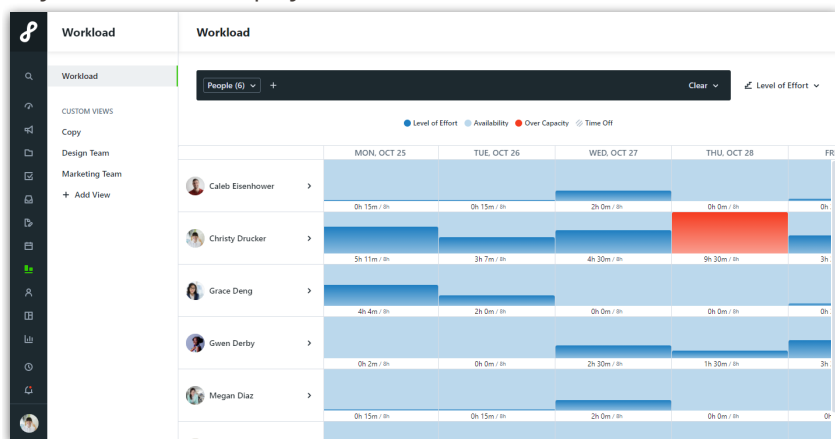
Workload

Workload

CUSTOM VIEWS

Copy

Design Team

Marketing Team

+ Add View

Workload

People (6) +

Clear

Level of Effort

Level of Effort Availability Over Capacity Time Off

| | MON, OCT 25 | TUE, OCT 26 | WED, OCT 27 | THU, OCT 28 | FR |
|---|---|---|---|---|---|
| Caleb Eisenhower | 0h 15m / 8h | 0h 15m / 8h | 2h 0m / 8h | 0h 0m / 8h | 0h |
| Christy Drucker | 5h 11m / 8h | 3h 7m / 8h | 4h 30m / 8h | 9h 30m / 8h | 3h |
| Grace Deng | 4h 4m / 8h | 2h 0m / 8h | 0h 0m / 8h | 0h 0m / 8h | 0h |
| Gwen Derby | 0h 2m / 8h | 0h 0m / 8h | 2h 30m / 8h | 1h 30m / 8h | 3h |
| Megan Diaz | 0h 15m / 8h | 0h 15m / 8h | 2h 0m / 8h | 0h 0m / 8h | 0h |